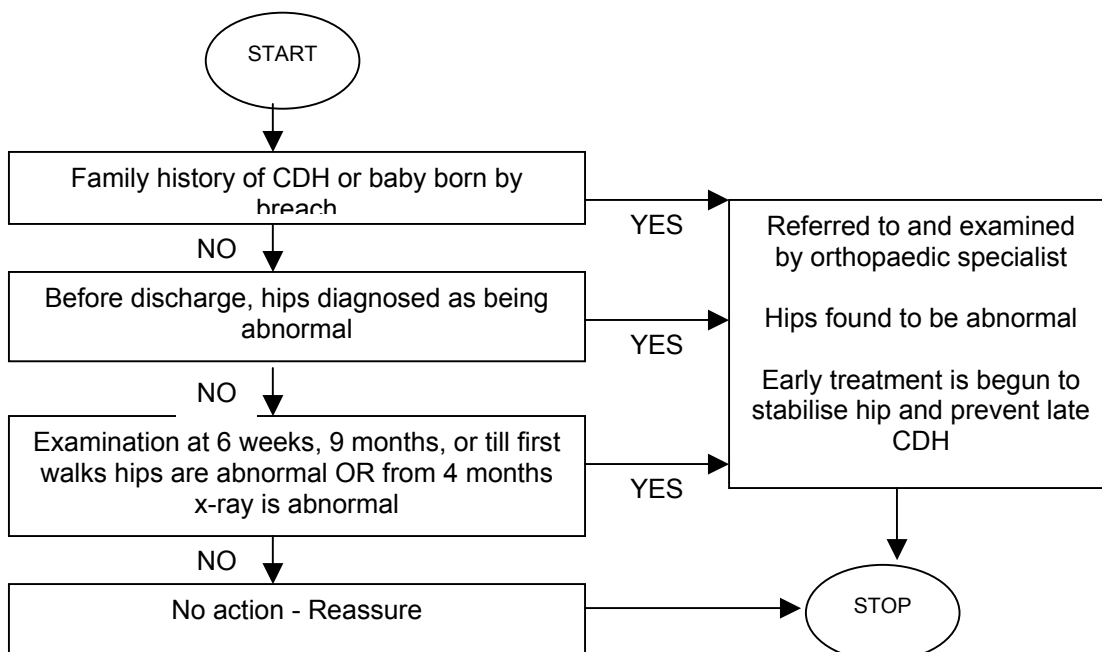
START

Family history of CDH or baby born by breach

YES

Referred to and examined by orthopaedic specialist

Hips found to be abnormal

Early treatment is begun to stabilise hip and prevent late CDH

NO

Before discharge, hips diagnosed as being abnormal

YES

NO

Examination at 6 weeks, 9 months, or till first walks hips are abnormal OR from 4 months x-ray is abnormal

YES

NO

No action - Reassure

STOP